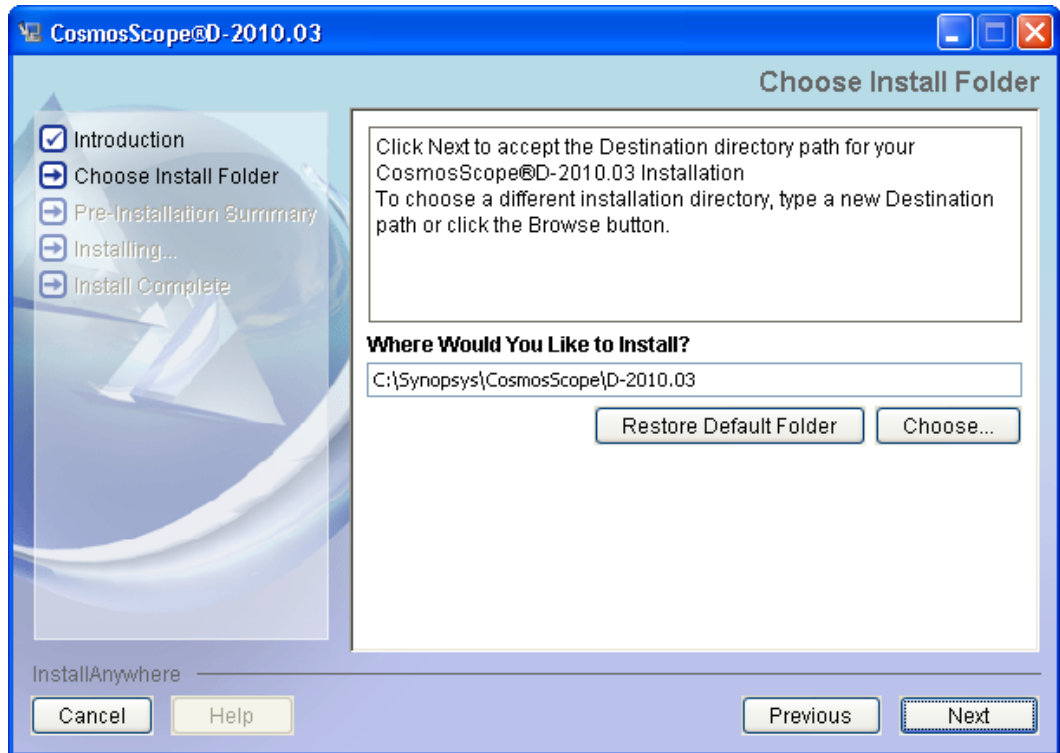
CosmosScope®D-2010.03

Choose Install Folder

Introduction
Choose Install Folder
Pre-Installation Summary
Installing...
Install Complete

Click Next to accept the Destination directory path for your CosmosScope®D-2010.03 Installation
To choose a different installation directory, type a new Destination path or click the Browse button.

Where Would You Like to Install?

C:\Synopsys\CosmosScope\D-2010.03

Restore Default Folder Choose...

InstallAnywhere

Cancel Help Previous Next